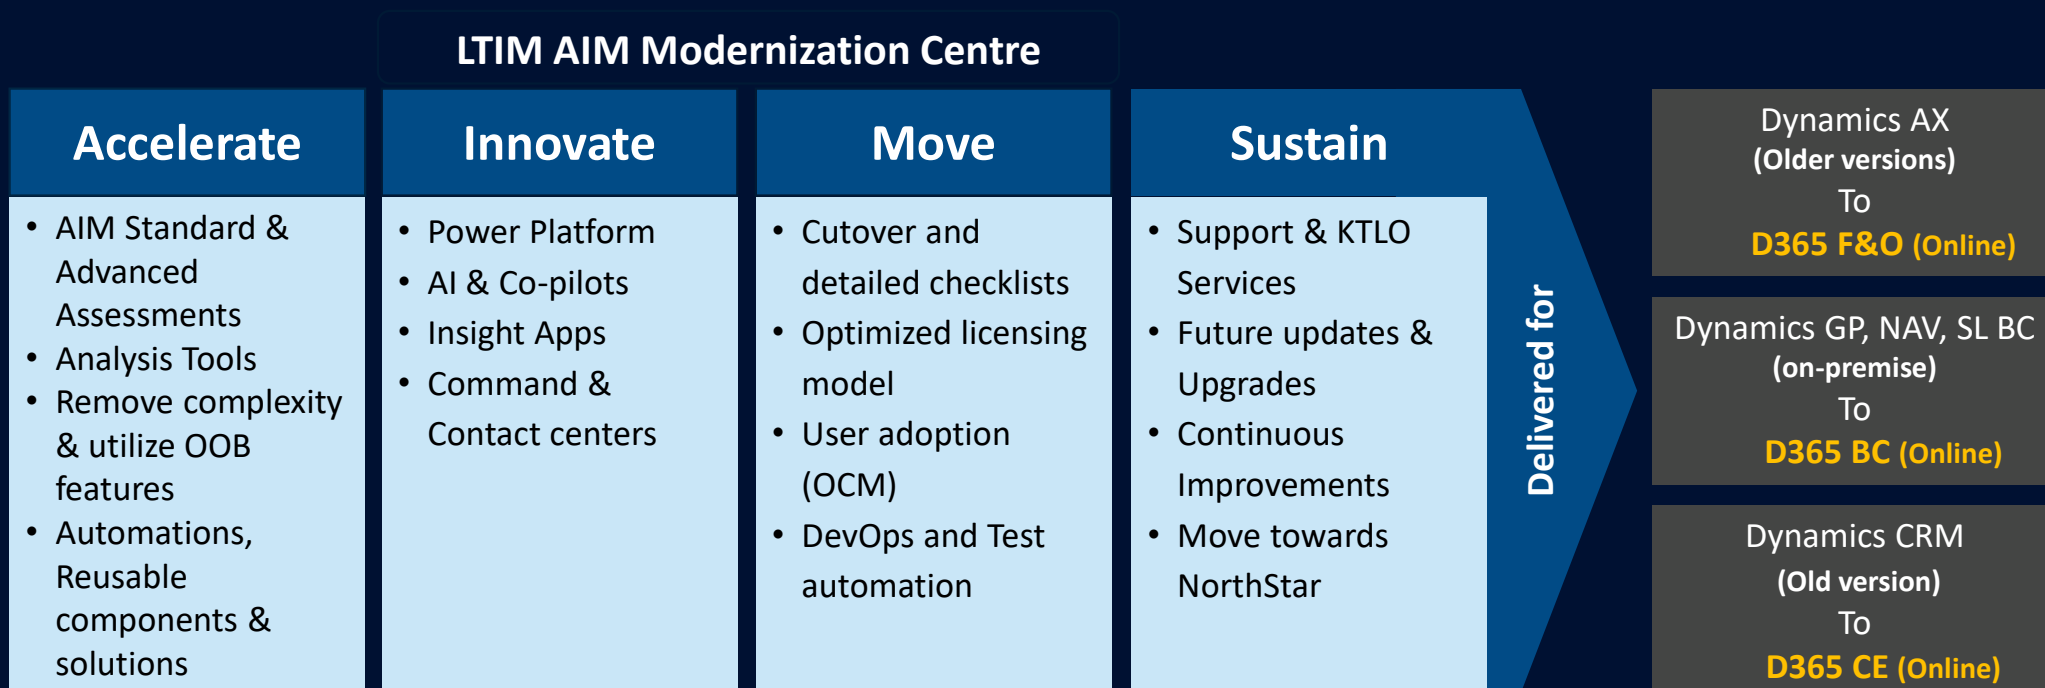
LTIM AIM Modernization Centre

Accelerate

- AIM Standard & Advanced Assessments
- Analysis Tools
- Remove complexity & utilize OOB features
- Automations, Reusable components & solutions

Innovate

- Power Platform
- AI & Co-pilots
- Insight Apps
- Command & Contact centers

Move

- Cutover and detailed checklists
- Optimized licensing model
- User adoption (OCM)
- DevOps and Test automation

Sustain

- Support & KTLO Services
- Future updates & Upgrades
- Continuous Improvements
- Move towards NorthStar

Delivered for

Dynamics AX (Older versions) To D365 F&O (Online)

Dynamics GP, NAV, SL BC (on-premise) To D365 BC (Online)

Dynamics CRM (Old version) To D365 CE (Online)